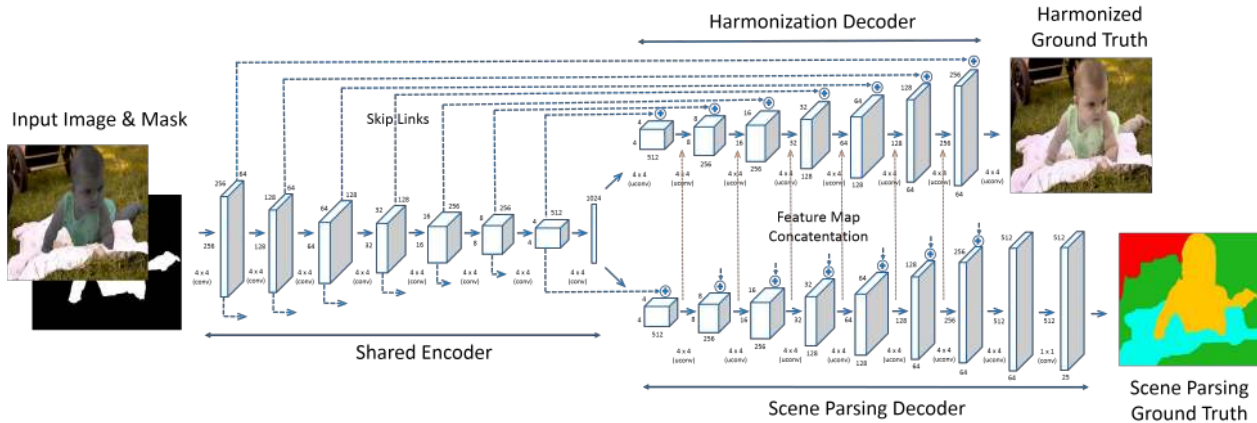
Harmonization Decoder

Harmonized Ground Truth

Input Image & Mask

Skip Links

256 64 256 4 x 4 (conv)

128 64 128 4 x 4 (conv)

64 128 64 4 x 4 (conv)

32 128 32 4 x 4 (conv)

16 256 16 4 x 4 (conv)

8 256 8 4 x 4 (conv)

4 512 4 4 x 4 (conv)

1024 4 x 4 (conv)

4 512 4 x 4 (uconv)

8 256 8 4 x 4 (uconv)

16 256 16 4 x 4 (uconv)

32 128 32 4 x 4 (uconv)

64 128 64 4 x 4 (uconv)

128 64 4 x 4 (uconv)

256 64 4 x 4 (uconv)

Feature Map Concatentation

4 512 4 x 4 (uconv)

8 256 4 x 4 (uconv)

16 256 4 x 4 (uconv)

32 128 4 x 4 (uconv)

64 128 4 x 4 (uconv)

128 64 4 x 4 (uconv)

256 64 4 x 4 (uconv)

512 64 512

512 25 1 x 1 (conv)

Shared Encoder

Scene Parsing Decoder

Scene Parsing Ground Truth